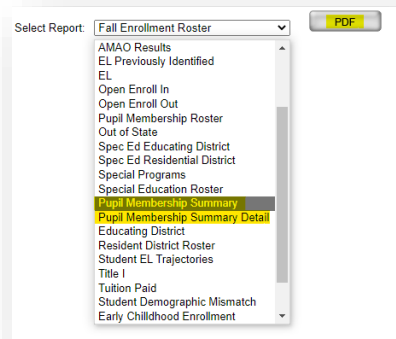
Select Report: Fall Enrollment Roster

PDF

AMAO Results
EL Previously Identified
EL
Open Enroll In
Open Enroll Out
Pupil Membership Roster
Out of State
Spec Ed Educating District
Spec Ed Residential District
Special Programs
Special Education Roster
Pupil Membership Summary
Pupil Membership Summary Detail
Educating District
Resident District Roster
Student EL Trajectories
Title I
Tuition Paid
Student Demographic Mismatch
Early Childhood Enrollment